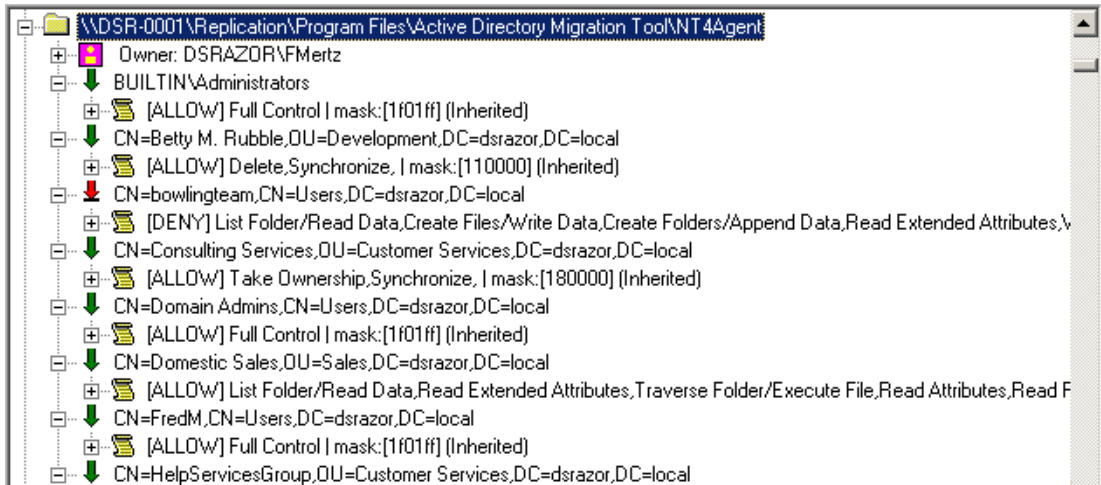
\\DSR-0001\Replication\Program Files\Active Directory Migration Tool\NT4Agent
Owner: DSRAZOR\FMertz
BUILTIN\Administrators
[ALLOW] Full Control | mask:[1f01ff] (Inherited)
CN=Betty M. Rubble,OU=Development,DC=dsrazor,DC=local
[ALLOW] Delete,Synchronize, | mask:[110000] (Inherited)
CN=bowlingteam,CN=Users,DC=dsrazor,DC=local
[DENY] List Folder/Read Data,Create Files/Write Data,Create Folders/Append Data,Read Extended Attributes,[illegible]
CN=Consulting Services,OU=Customer Services,DC=dsrazor,DC=local
[ALLOW] Take Ownership,Synchronize, | mask:[180000] (Inherited)
CN=Domain Admins,CN=Users,DC=dsrazor,DC=local
[ALLOW] Full Control | mask:[1f01ff] (Inherited)
CN=Domestic Sales,OU=Sales,DC=dsrazor,DC=local
[ALLOW] List Folder/Read Data,Read Extended Attributes,Traverse Folder/Execute File,Read Attributes,Read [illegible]
CN=FredM,CN=Users,DC=dsrazor,DC=local
[ALLOW] Full Control | mask:[1f01ff] (Inherited)
CN=HelpServicesGroup,OU=Customer Services,DC=dsrazor,DC=local